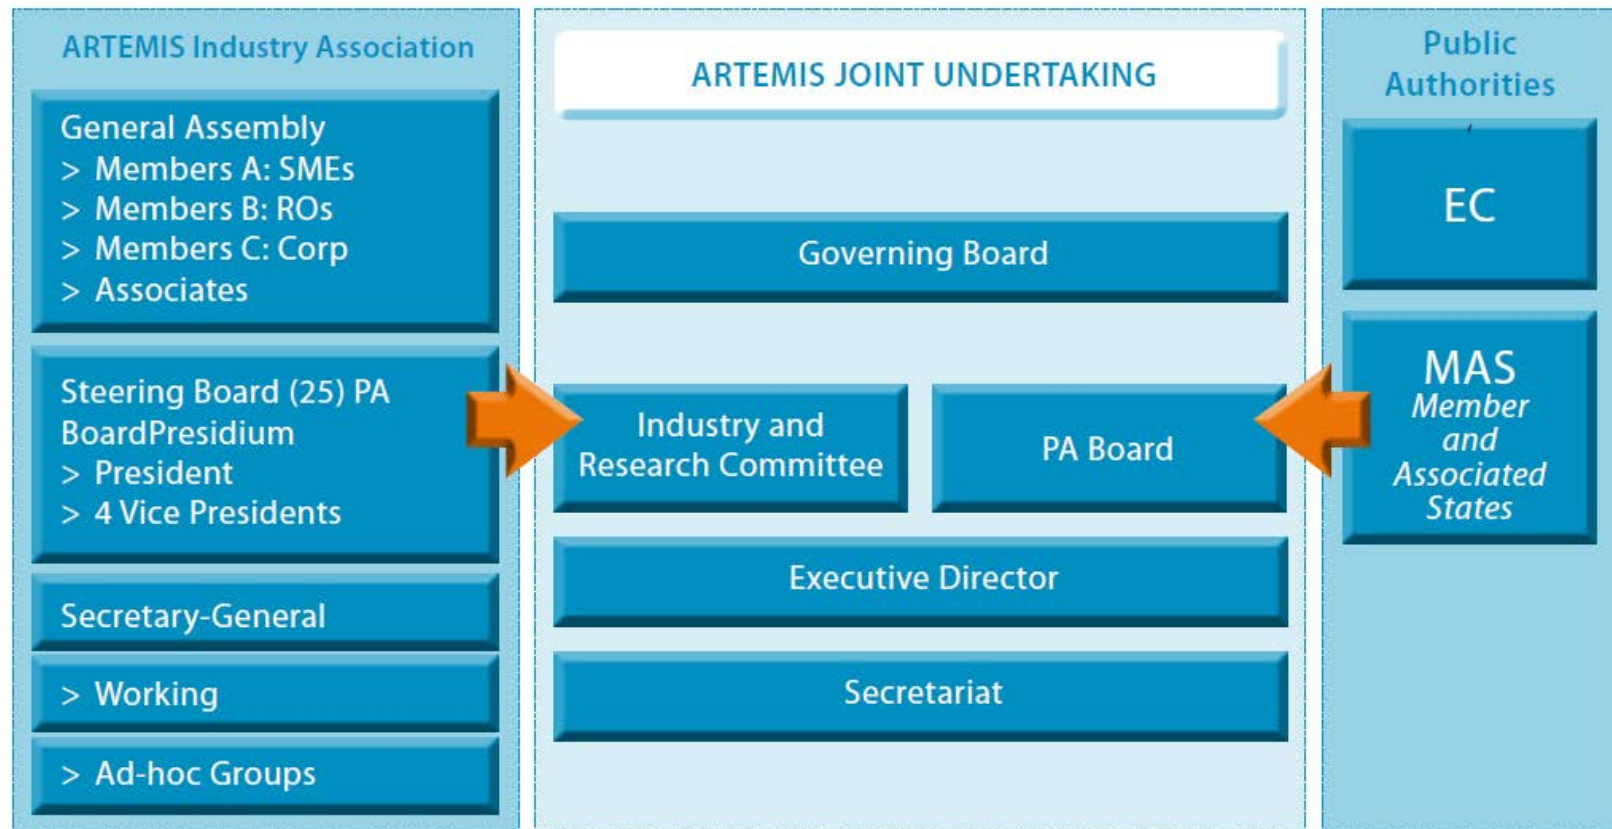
ARTEMIS Industry Association

General Assembly
> Members A: SMEs
> Members B: ROs
> Members C: Corp
> Associates

Steering Board (25) PA BoardPresidium
> President
> 4 Vice Presidents

Secretary-General

> Working

> Ad-hoc Groups

ARTEMIS JOINT UNDERTAKING

Governing Board

Industry and Research Committee

PA Board

Executive Director

Secretariat

Public Authorities

EC

MAS
Member and Associated States